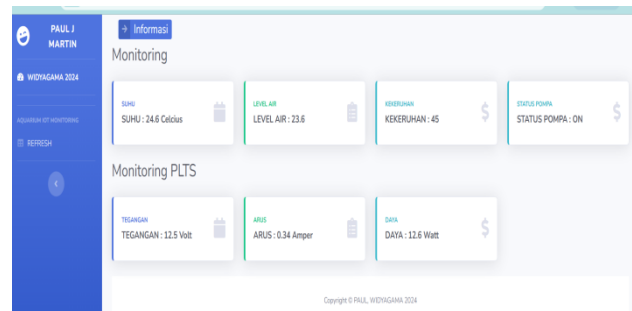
PAUL J MARTIN

WIDYAGAMA 2024

AQUARIUM IOT MONITORING

REFRESH

Informasi

Monitoring

SUHU
SUHU : 24.6 Celcius

LEVEL AIR
LEVEL AIR : 23.6

KEKERUHAN
KEKERUHAN : 45

STATUS POMPA
STATUS POMPA : ON

Monitoring PLTS

TEGANGAN
TEGANGAN : 12.5 Volt

ARUS
ARUS : 0.34 Amper

DAYA
DAYA : 12.6 Watt

Copyright © PAUL, WIDYAGAMA 2024